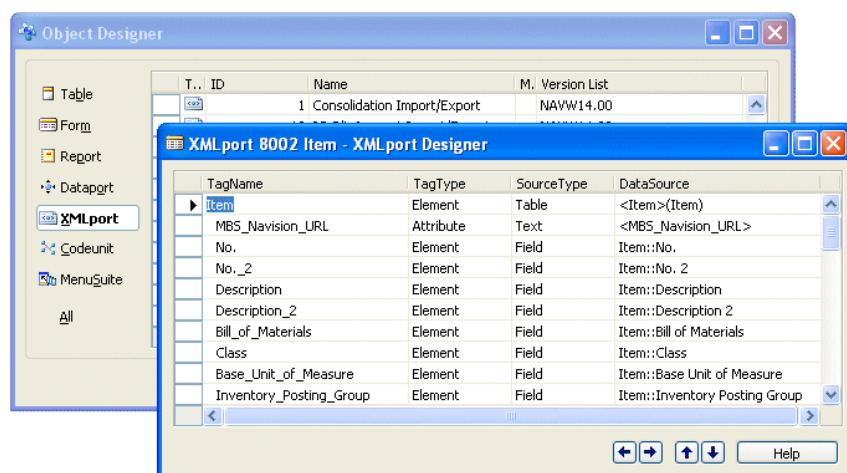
Object Designer

Table
Form
Report
Dataport
XMLport
Codeunit
MenuSuite
All

| T.. | ID | Name | M.. | Version List |
|---|---|---|---|---|
| | 1 | Consolidation Import/Export | | NAVW14.00 |

XMLport 8002 Item - XMLport Designer

| TagName | TagType | SourceType | DataSource |
|---|---|---|---|
| Item | Element | Table | <Item>(Item) |
| MBS_Navision_URL | Attribute | Text | <MBS_Navision_URL> |
| No. | Element | Field | Item::No. |
| No._2 | Element | Field | Item::No. 2 |
| Description | Element | Field | Item::Description |
| Description_2 | Element | Field | Item::Description 2 |
| Bill_of_Materials | Element | Field | Item::Bill of Materials |
| Class | Element | Field | Item::Class |
| Base_Unit_of_Measure | Element | Field | Item::Base Unit of Measure |
| Inventory_Posting_Group | Element | Field | Item::Inventory Posting Group |

Help